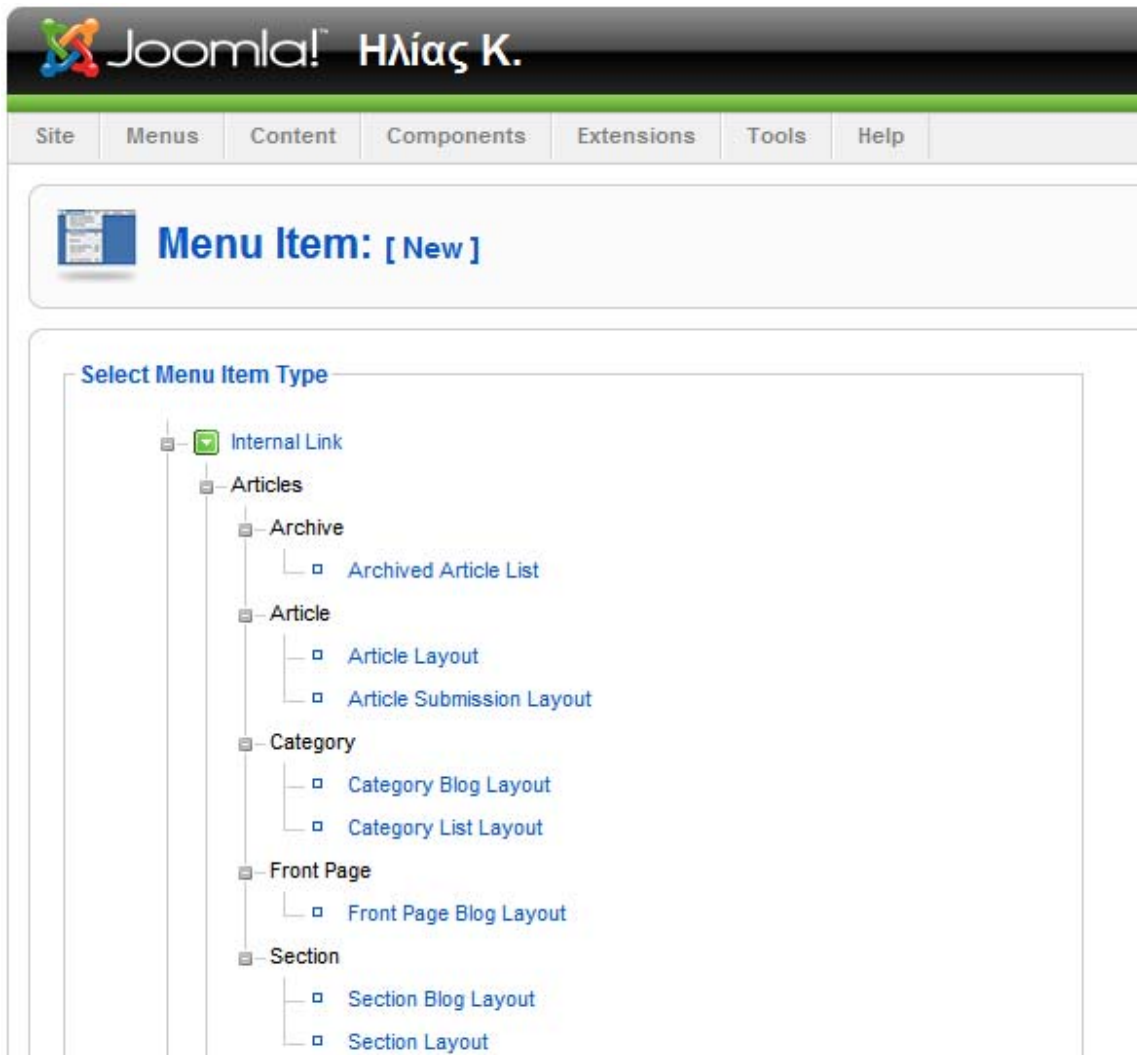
Joomla! Ηλίας Κ.

Site Menus Content Components Extensions Tools Help

Menu Item: [ New ]

Select Menu Item Type

Internal Link
Articles
Archive
Archived Article List
Article
Article Layout
Article Submission Layout
Category
Category Blog Layout
Category List Layout
Front Page
Front Page Blog Layout
Section
Section Blog Layout
Section Layout